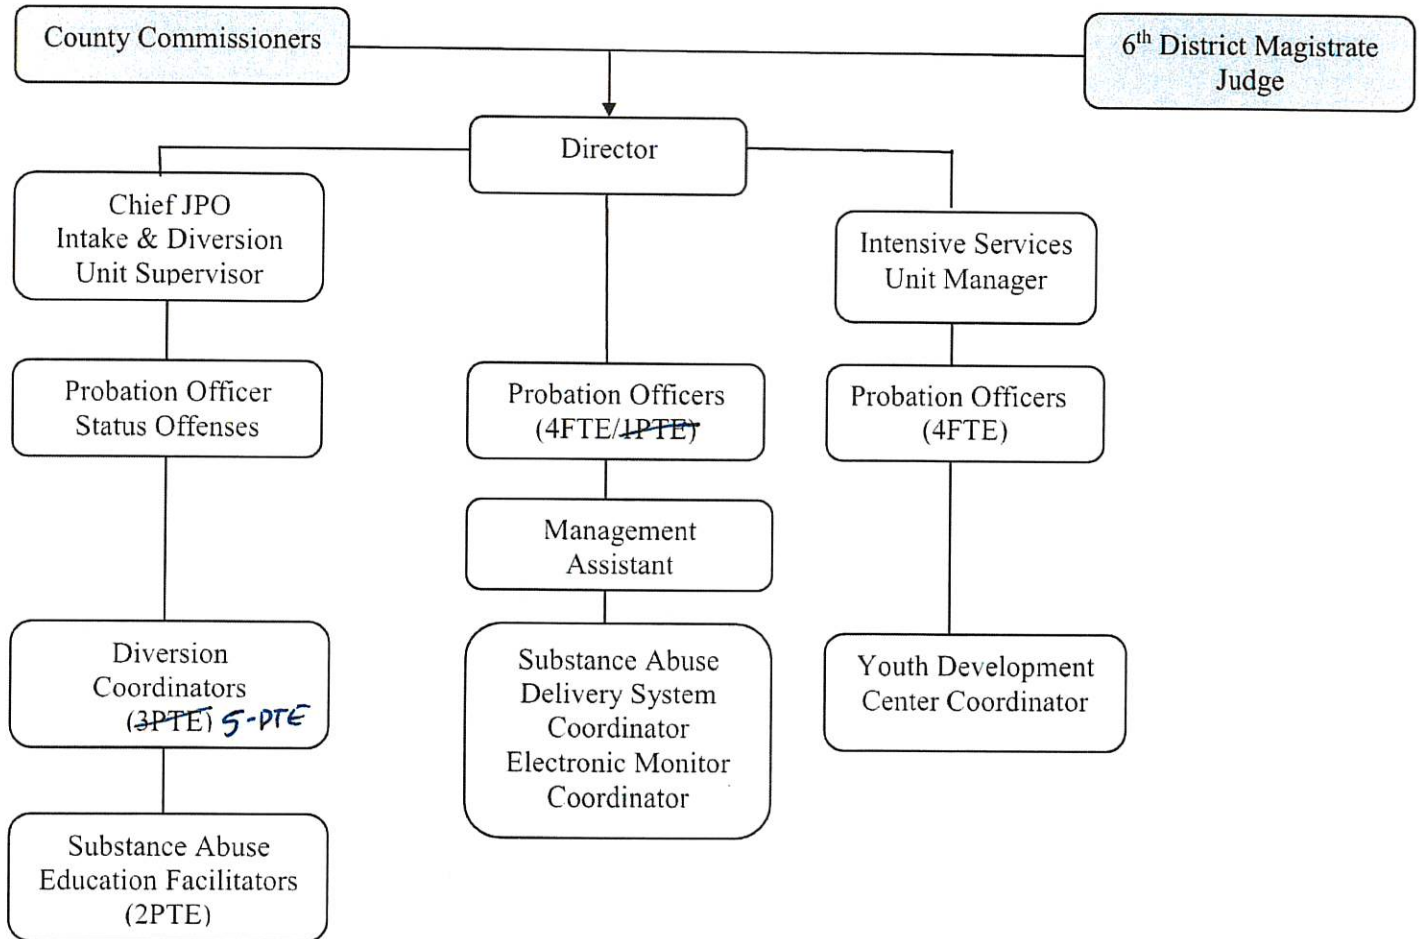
County Commissioners

6$^{th}$ District Magistrate Judge

Director

Chief JPO
Intake & Diversion
Unit Supervisor

Probation Officer
Status Offenses

Diversion
Coordinators
(3PTE) 5-PTE

Substance Abuse
Education Facilitators
(2PTE)

Probation Officers
(4FTE/1PTE)

Management
Assistant

Substance Abuse
Delivery System
Coordinator
Electronic Monitor
Coordinator

Intensive Services
Unit Manager

Probation Officers
(4FTE)

Youth Development
Center Coordinator